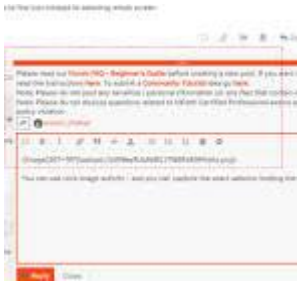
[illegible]

Please read our Forum FAQ – Beginner's Guide before creating a new post. If you want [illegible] read the instructions here. To submit a Community Tutorial idea go here. Note: Please do not post any sensitive / personal information (or any files that contain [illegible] Note: Please do not discuss questions related to UiPath Certified Professional exams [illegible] policy violation.

[Image:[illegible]]

You can use once image autofill – and you can capture the exact selector holding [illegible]

Reply Close